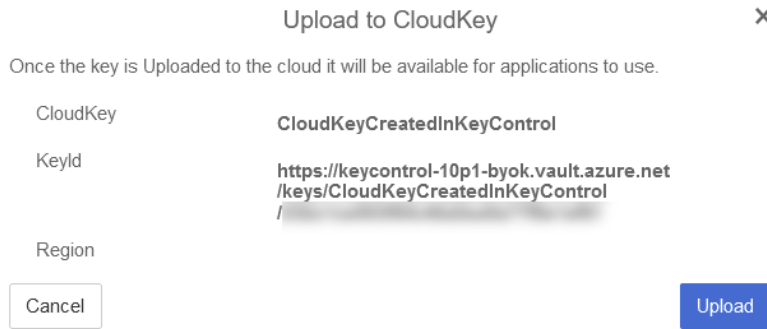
Upload to CloudKey

×

Once the key is Uploaded to the cloud it will be available for applications to use.

CloudKey

CloudKeyCreatedInKeyControl

KeyId

https://keycontrol-10p1-byok.vault.azure.net/keys/CloudKeyCreatedInKeyControl/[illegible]

Region

Cancel

Upload